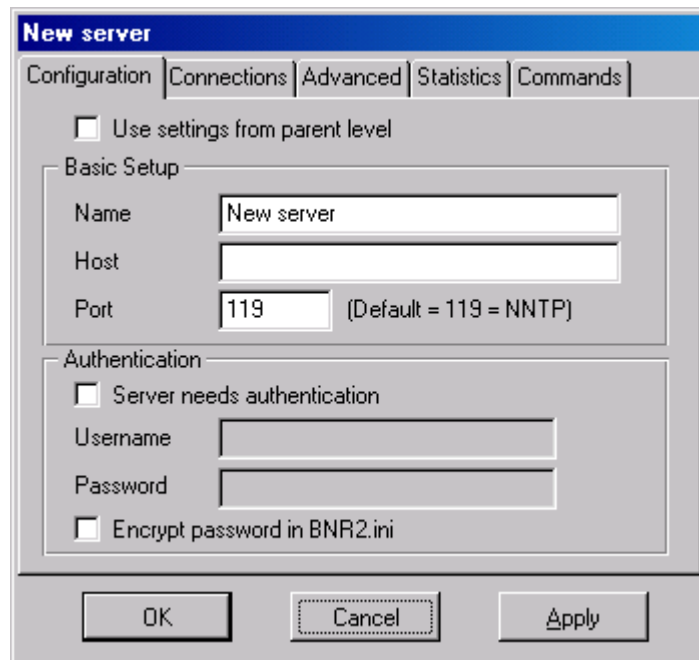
New server

Configuration | Connections | Advanced | Statistics | Commands

Use settings from parent level

Basic Setup

Name New server

Host

Port 119 (Default = 119 = NNTP)

Authentication

Server needs authentication

Username

Password

Encrypt password in BNR2.ini

OK Cancel Apply